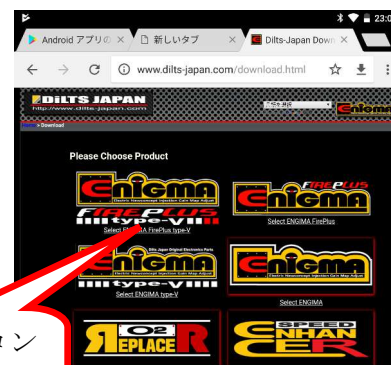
23:0

Android アプリの ×

新しいタブ ×

Dilts-Japan Dow ×

www.dilts-japan.com/download.html

DILTS JAPAN
http://www.dilts-japan.com

> Download

Please Choose Product

Enigma
Electric Newcomcept Injection Gain Map Adjust
FIREPLUS
type-V
Select ENIGMA FirePlus type-V

FIREPLUS
Enigma
Electric Newcomcept Injection Gain Map Adjust
Select ENGIMA FirePlus

Dilts Japan Original Electronics Parts
Enigma
Electric Newcomcept Injection Gain Map Adjust
type-V
Select ENIGMA type-V

Enigma
Electric Newcomcept Injection Gain Map Adjust
Select ENIGMA

ョン

O2
REPLACER

SPEED
ENHANCER